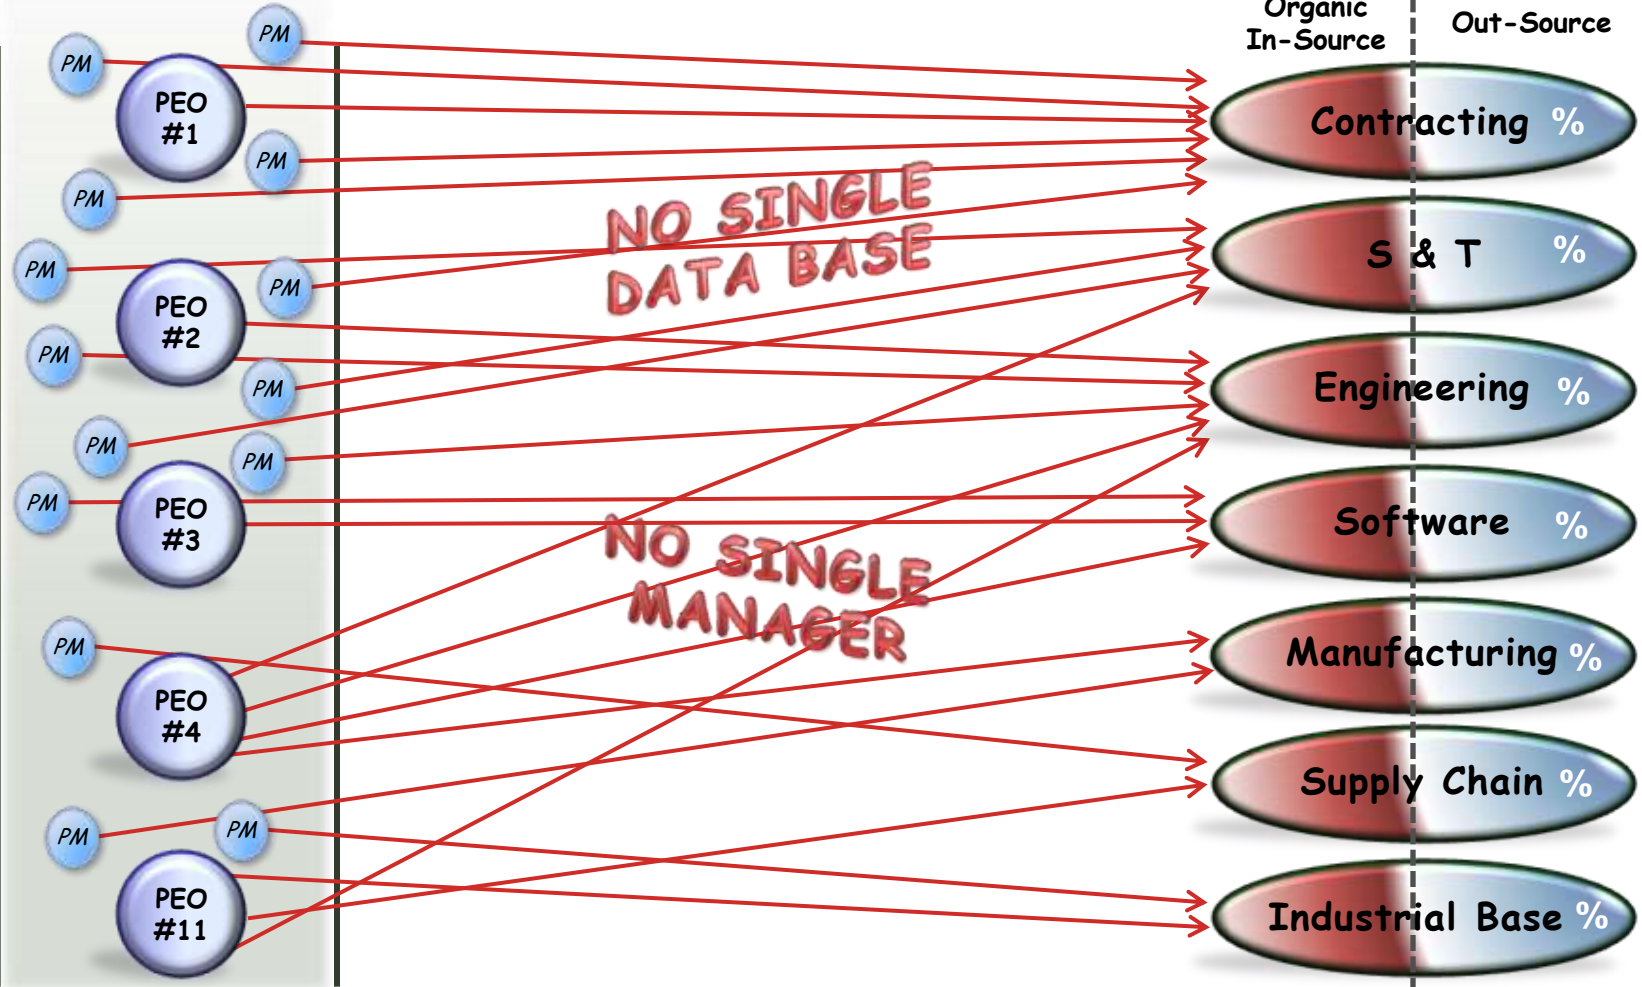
PM
PM
PEO #1
PM
PM
PM
PEO #2
PM
PM
PM
PM
PEO #3
PM
PM
PEO #4
PM
PM
PEO #11

NO SINGLE DATA BASE

NO SINGLE MANAGER

Organic In-Source
Out-Source

Contracting %
S & T %
Engineering %
Software %
Manufacturing %
Supply Chain %
Industrial Base %